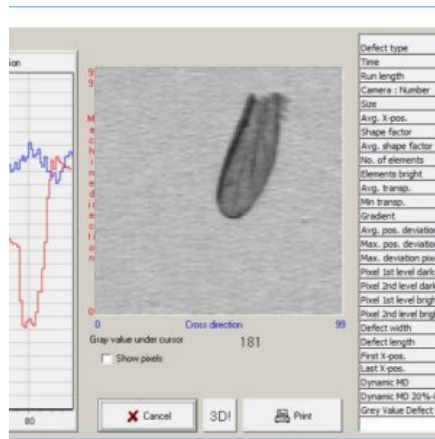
ion

80

9
9
Machine direction
0

0
Cross direction
99

Gray value under cursor
181

Show pixels

Cancel
3D!
Print

Defect type
Time
Run length
Camera : Number
Size
Avg. X-pos.
Shape factor
Avg. shape factor
No. of elements
Elements bright
Avg. transp.
Min transp.
Gradient
Avg. pos. deviatio
Max. pos. deviatio
Max. deviation pix
Pixel 1st level dark
Pixel 2nd level dark
Pixel 1st level brigh
Pixel 2nd level brig
Defect width
Defect length
First X-pos.
Last X-pos.
Dynamic MD
Dynamic MD 20%-
Grey Value Defect